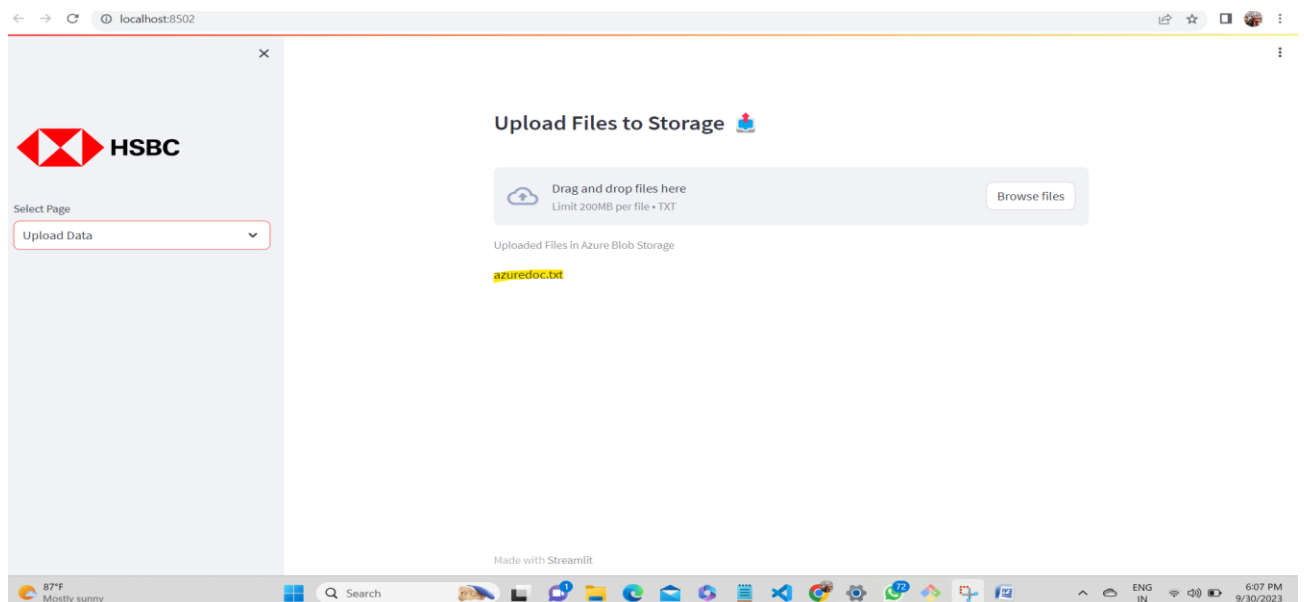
localhost:8502

HSBC

Select Page

Upload Data

Upload Files to Storage 📤

Drag and drop files here
Limit 200MB per file • TXT

Browse files

Uploaded Files in Azure Blob Storage

azuredoc.txt

Made with Streamlit

87°F
Mostly sunny

Search

1

72

ENG
IN

6:07 PM
9/30/2023